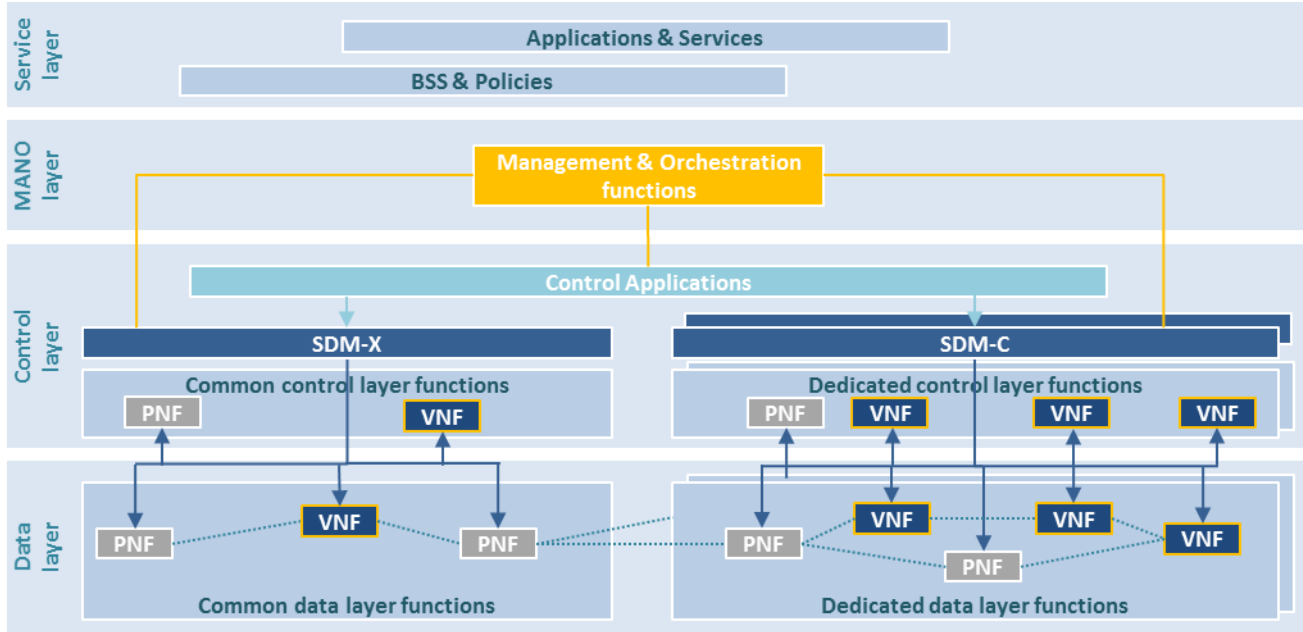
Service layer

Applications & Services

BSS & Policies

MANO layer

Management & Orchestration functions

Control layer

Control Applications

SDM-X

SDM-C

Common control layer functions

PNF

VNF

Dedicated control layer functions

PNF

VNF

VNF

VNF

Data layer

PNF

VNF

PNF

Common data layer functions

PNF

VNF

VNF

VNF

PNF

Dedicated data layer functions